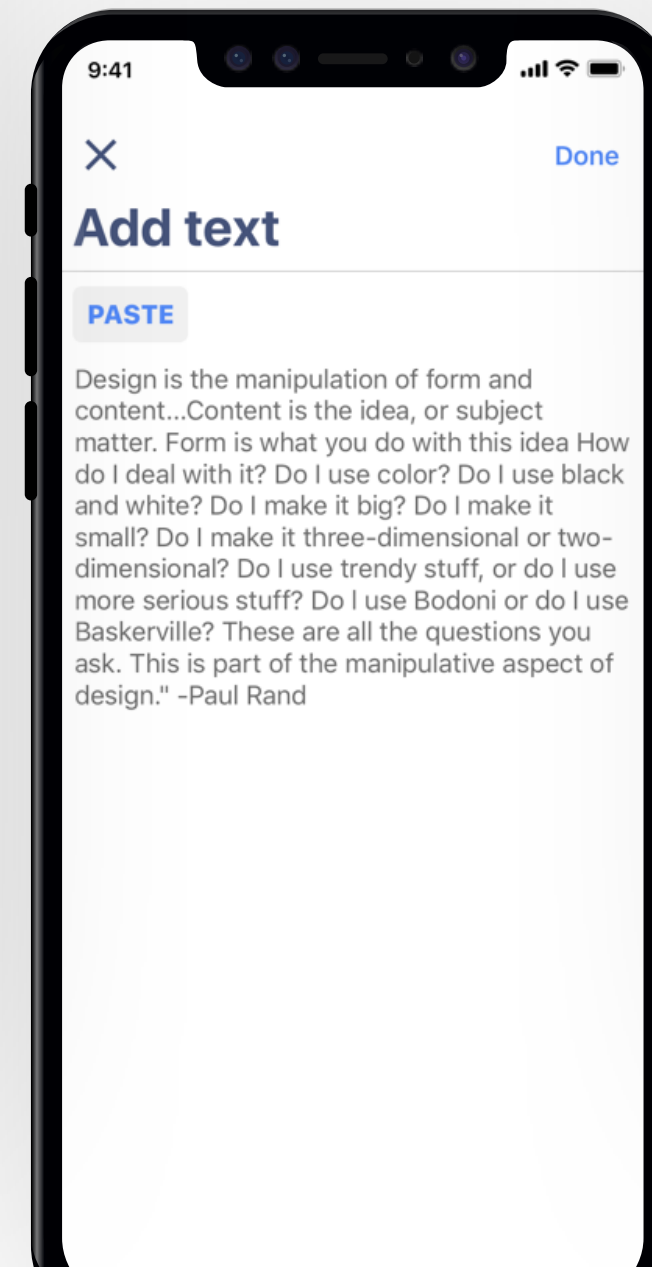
9:41

×

Done

Add text

PASTE

Design is the manipulation of form and content...Content is the idea, or subject matter. Form is what you do with this idea How do I deal with it? Do I use color? Do I use black and white? Do I make it big? Do I make it small? Do I make it three-dimensional or two-dimensional? Do I use trendy stuff, or do I use more serious stuff? Do I use Bodoni or do I use Baskerville? These are all the questions you ask. This is part of the manipulative aspect of design." -Paul Rand